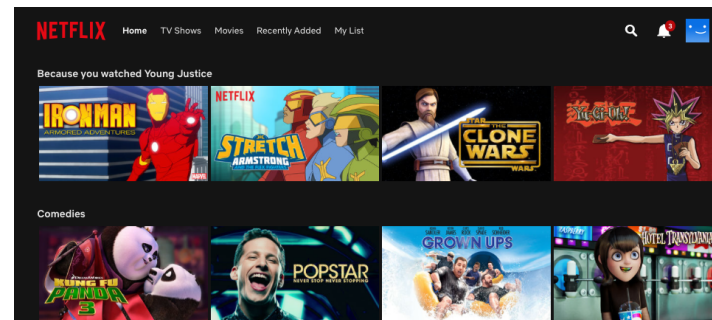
NETFLIX Home TV Shows Movies Recently Added My List

3

Because you watched Young Justice

IRON MAN ARMORED ADVENTURES

NETFLIX STRETCH ARMSTRONG

STAR WARS THE CLONE WARS

YU-GI-OH!

Comedies

KUNG FU PANDA 3

POPSTAR NEVER STOP NEVER STOPPING

GROWN UPS

HOTEL TRANSYLVANIA